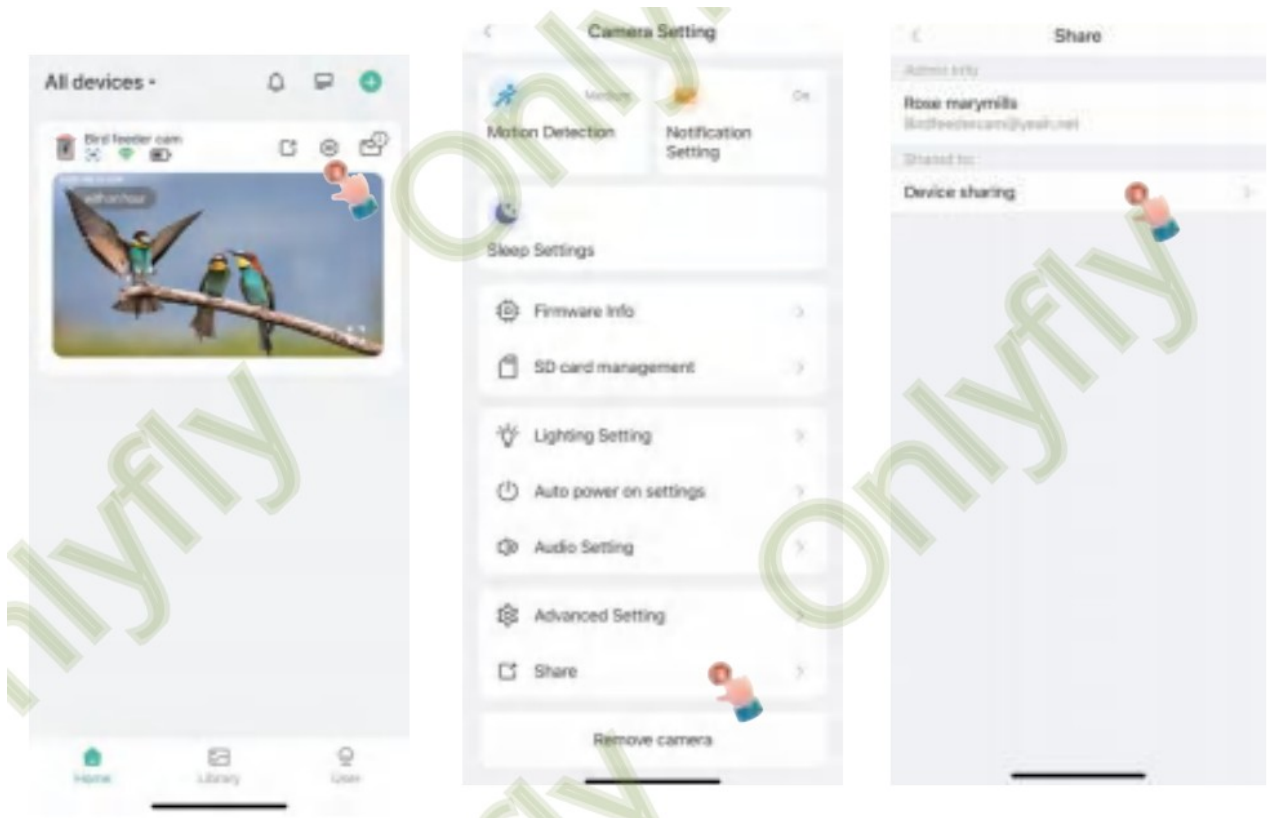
All devices ▾

Bird feeder cam

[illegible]

Home
Library
User

Camera Setting

Medium
Motion Detection

On
Notification Setting

Sleep Settings

Firmware Info

SD card management

Lighting Setting

Auto power on settings

Audio Setting

Advanced Setting

Share

Remove camera

Share

Admin info

Rose marymills
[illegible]

Shared to:

Device sharing

Onlyfly